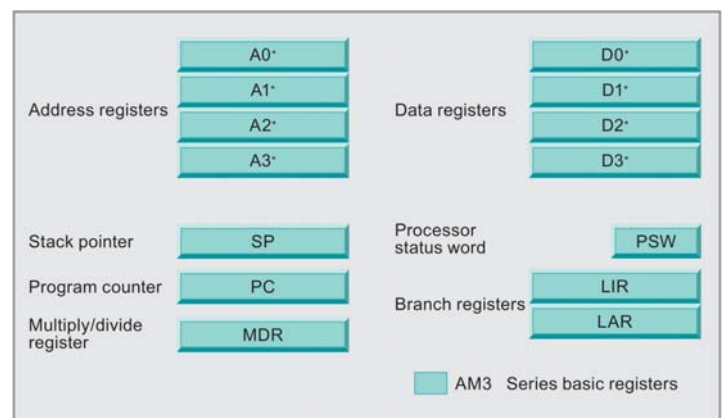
Address registers

A0*

A1*

A2*

A3*

Data registers

D0*

D1*

D2*

D3*

Stack pointer

SP

Processor status word

PSW

Program counter

PC

Branch registers

LIR

LAR

Multiply/divide register

MDR

AM3 Series basic registers